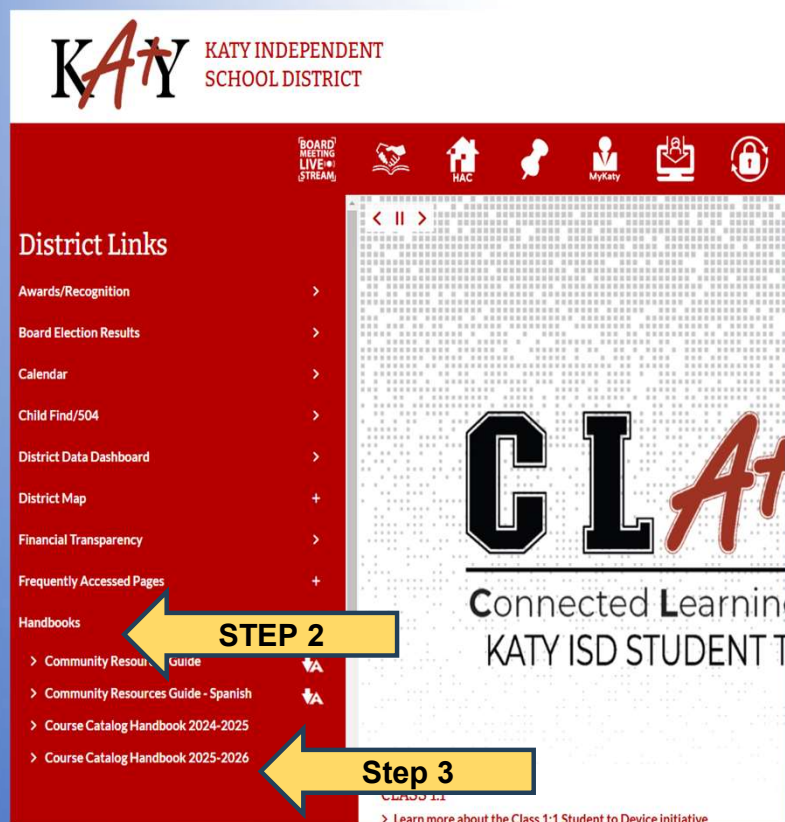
KATY KATY INDEPENDENT SCHOOL DISTRICT

BOARD MEETING LIVE STREAM HAC MyKaty

District Links

Awards/Recognition

Board Election Results

Calendar

Child Find/504

District Data Dashboard

District Map

Financial Transparency

Frequently Accessed Pages

Handbooks

STEP 2

Community Resour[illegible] Guide

Community Resources Guide - Spanish

Course Catalog Handbook 2024-2025

Course Catalog Handbook 2025-2026

Step 3

CLA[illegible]

Connected Learnin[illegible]

KATY ISD STUDENT T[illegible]

CLASS 1:1

Learn more about the Class 1:1 Student to Device initiative